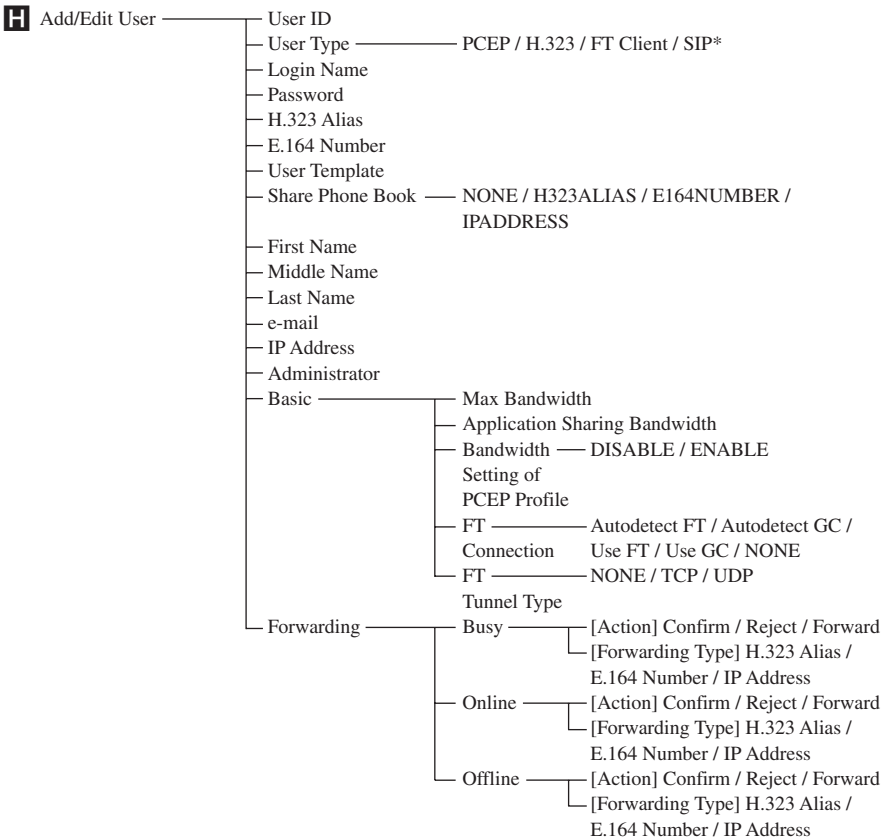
H Add/Edit User

User ID
User Type — PCEP / H.323 / FT Client / SIP*
Login Name
Password
H.323 Alias
E.164 Number
User Template
Share Phone Book — NONE / H323ALIAS / E164NUMBER / IPADDRESS
First Name
Middle Name
Last Name
e-mail
IP Address
Administrator
Basic
Max Bandwidth
Application Sharing Bandwidth
Bandwidth Setting of PCEP Profile — DISABLE / ENABLE
FT Connection — Autodetect FT / Autodetect GC / Use FT / Use GC / NONE
FT Tunnel Type — NONE / TCP / UDP
Forwarding
Busy
[Action] Confirm / Reject / Forward
[Forwarding Type] H.323 Alias / E.164 Number / IP Address
Online
[Action] Confirm / Reject / Forward
[Forwarding Type] H.323 Alias / E.164 Number / IP Address
Offline
[Action] Confirm / Reject / Forward
[Forwarding Type] H.323 Alias / E.164 Number / IP Address